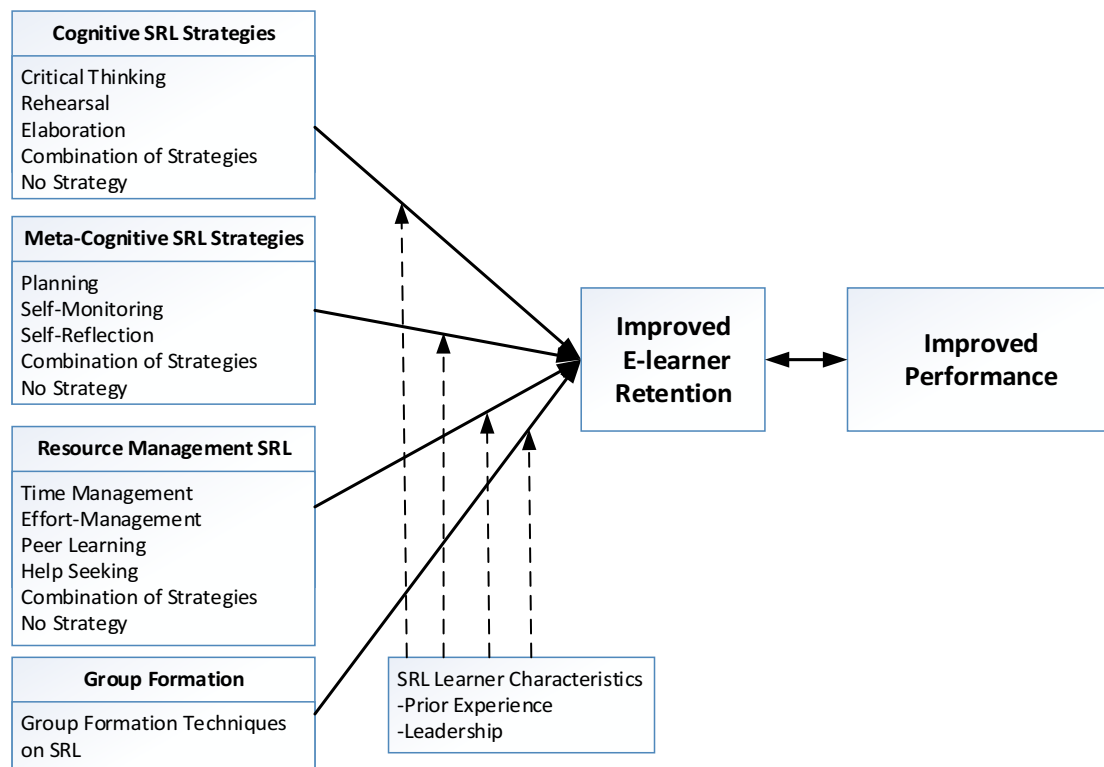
Cognitive SRL Strategies

Critical Thinking
Rehearsal
Elaboration
Combination of Strategies
No Strategy

Meta-Cognitive SRL Strategies

Planning
Self-Monitoring
Self-Reflection
Combination of Strategies
No Strategy

Resource Management SRL

Time Management
Effort-Management
Peer Learning
Help Seeking
Combination of Strategies
No Strategy

Group Formation

Group Formation Techniques on SRL

Improved E-learner Retention

Improved Performance

SRL Learner Characteristics
-Prior Experience
-Leadership